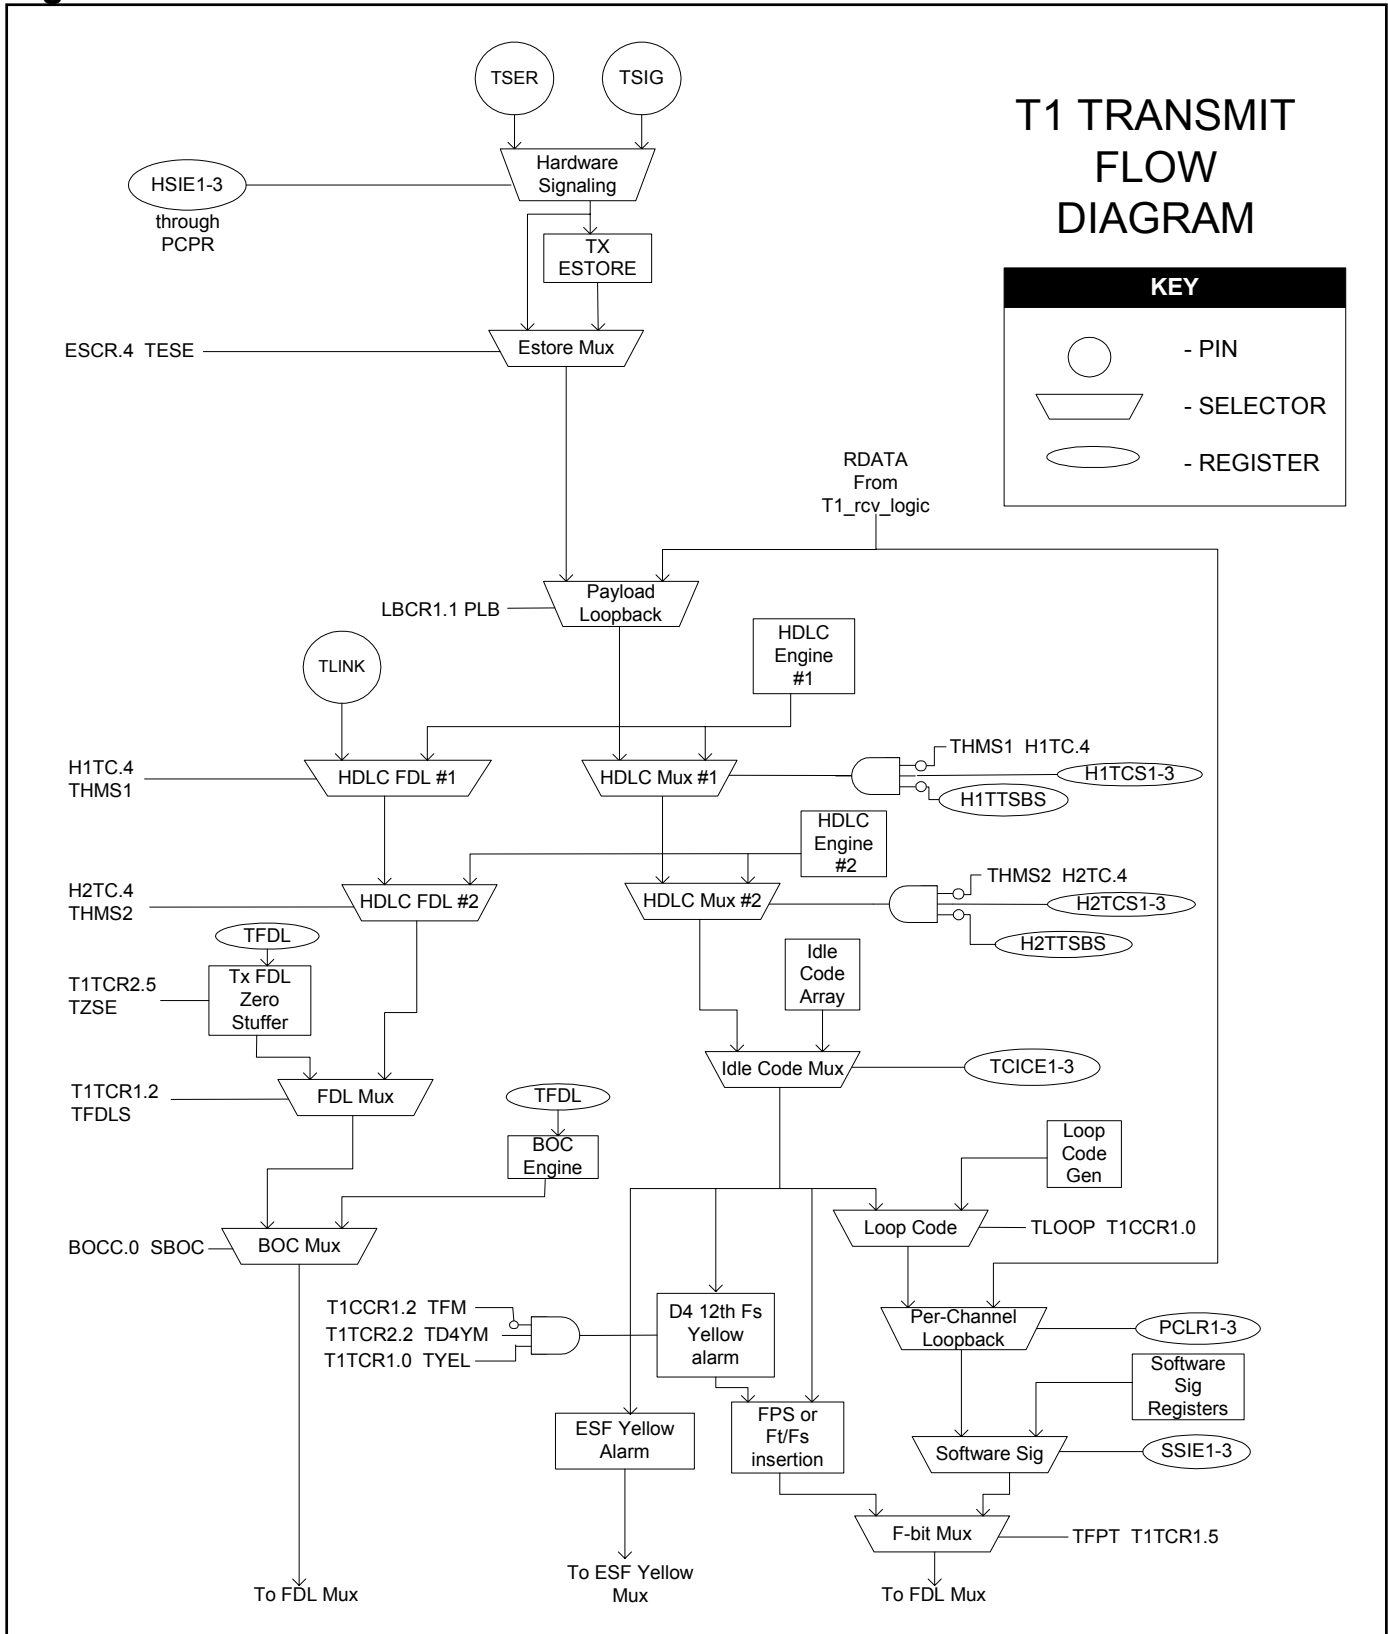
T1 TRANSMIT FLOW DIAGRAM

KEY
- PIN
- SELECTOR
- REGISTER

TSER
TSIG
Hardware Signaling
HSIE1-3 through PCPR
TX ESTORE
ESCR.4 TESE
Estore Mux
RDATA From T1_rcv_logic
LBCR1.1 PLB
Payload Loopback
HDLC Engine #1
TLINK
H1TC.4 THMS1
HDLC FDL #1
HDLC Mux #1
THMS1 H1TC.4
H1TCS1-3
H1TTSBS
HDLC Engine #2
H2TC.4 THMS2
HDLC FDL #2
HDLC Mux #2
THMS2 H2TC.4
H2TCS1-3
H2TTSBS
TFDL
T1TCR2.5 TZSE
Tx FDL Zero Stuffer
Idle Code Array
Idle Code Mux
TCICE1-3
T1TCR1.2 TFDLS
FDL Mux
TFDL
BOC Engine
Loop Code Gen
BOCC.0 SBOC
BOC Mux
Loop Code
TLOOP T1CCR1.0
T1CCR1.2 TFM
T1TCR2.2 TD4YM
T1TCR1.0 TYEL
D4 12th Fs Yellow alarm
Per-Channel Loopback
PCLR1-3
Software Sig Registers
ESF Yellow Alarm
FPS or Ft/Fs insertion
Software Sig
SSIE1-3
F-bit Mux
TFPT T1TCR1.5
To FDL Mux
To ESF Yellow Mux
To FDL Mux